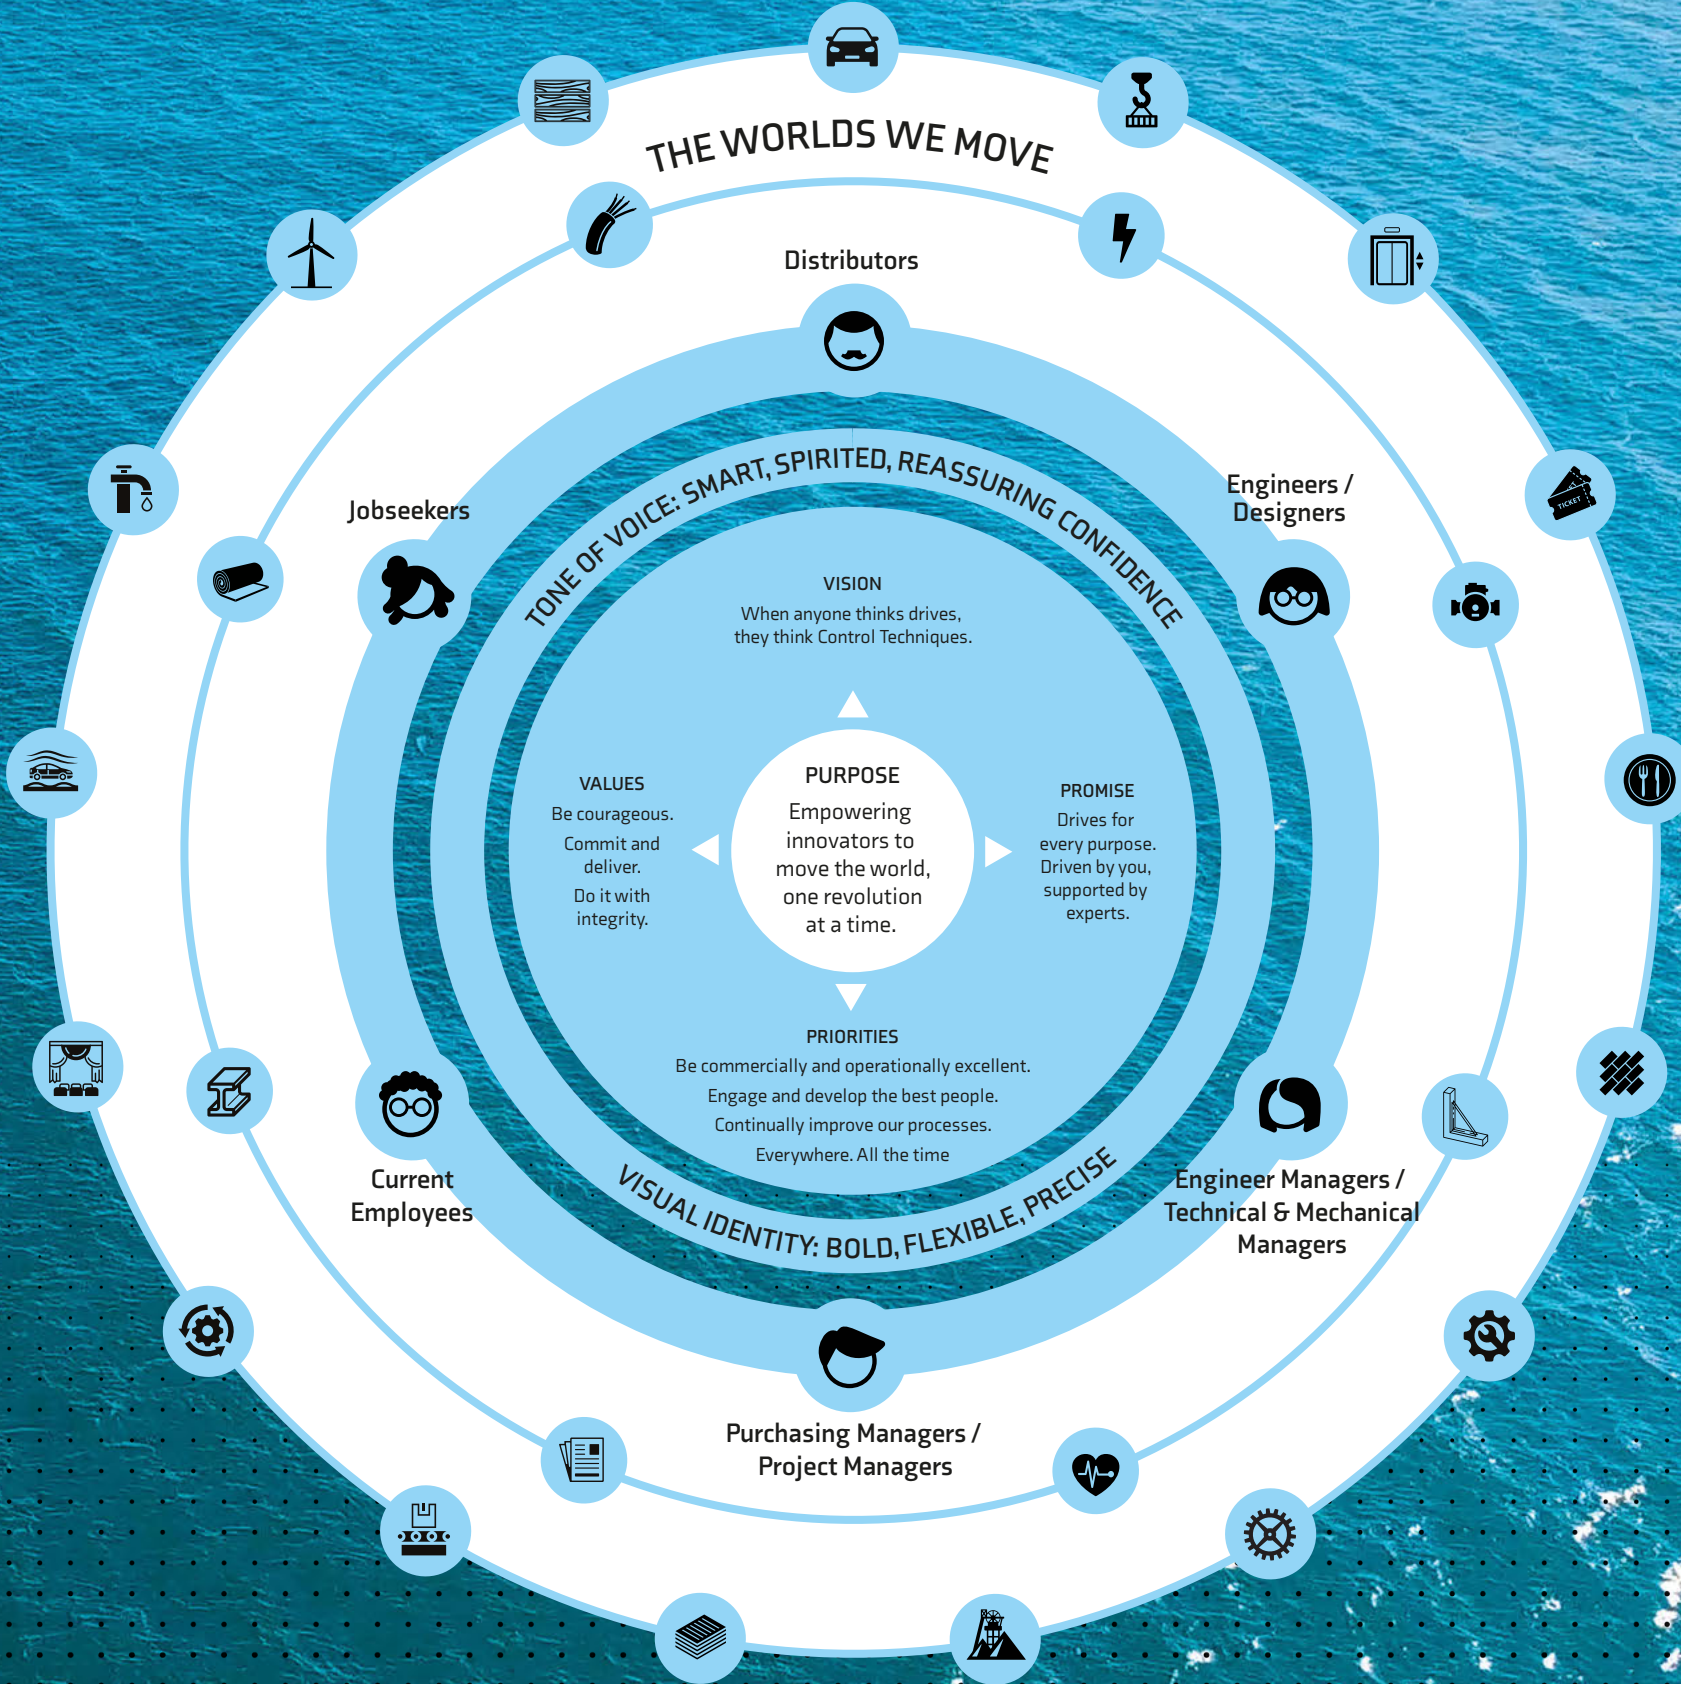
THE WORLDS WE MOVE

Distributors

Jobseekers

Engineers / Designers

TONE OF VOICE: SMART, SPIRITED, REASSURING CONFIDENCE

VISION
When anyone thinks drives, they think Control Techniques.

VALUES
Be courageous.
Commit and deliver.
Do it with integrity.

PURPOSE
Empowering innovators to move the world, one revolution at a time.

PROMISE
Drives for every purpose. Driven by you, supported by experts.

PRIORITIES
Be commercially and operationally excellent.
Engage and develop the best people.
Continually improve our processes.
Everywhere. All the time

VISUAL IDENTITY: BOLD, FLEXIBLE, PRECISE

Current Employees

Engineer Managers / Technical & Mechanical Managers

Purchasing Managers / Project Managers

TICKET